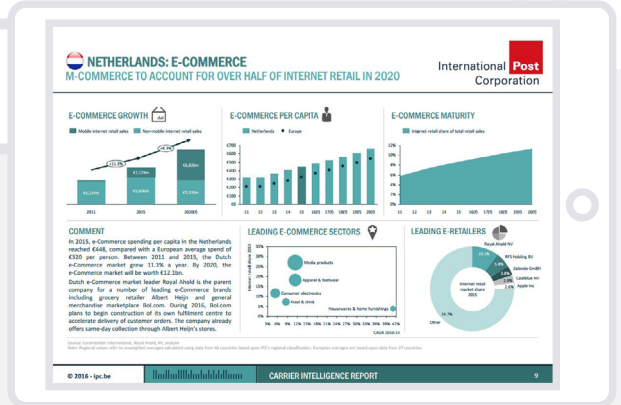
NETHERLANDS: E-COMMERCE
M-COMMERCE TO ACCOUNT FOR OVER HALF OF INTERNET RETAIL IN 2020

International Post Corporation

E-COMMERCE GROWTH

Mobile internet retail sales
Non-mobile internet retail sales

+11.3%
+8.7%

2011
2015
2020(f)

E-COMMERCE PER CAPITA

Netherlands
Europe

€700
€600
€500
€400
€300
€200
€100
€0

11
12
13
14
15
16(f)
17(f)
18(f)
19(f)
20(f)

E-COMMERCE MATURITY

Internet retail share of total retail sales

12%
10%
8%
6%
4%
2%
0%

11
12
13
14
15
16(f)
17(f)
18(f)
19(f)
20(f)

COMMENT

In 2015, e-Commerce spending per capita in the Netherlands reached €448, compared with a European average spend of €320 per person. Between 2011 and 2015, the Dutch e-Commerce market grew 11.3% a year. By 2020, the e-Commerce market will be worth €12.1bn.

Dutch e-Commerce market leader Royal Ahold is the parent company for a number of leading e-Commerce brands including grocery retailer Albert Heijn and general merchandise marketplace Bol.com. During 2016, Bol.com plans to begin construction of its own fulfilment centre to accelerate delivery of customer orders. The company already offers same-day collection through Albert Heijn's stores.

LEADING E-COMMERCE SECTORS

Media products
Apparel & footwear
Consumer electronics
Food & drink
Housewares & home furnishings

CAGR 2010-15

LEADING E-RETAILERS

Royal Ahold NV
RFS Holding BV
Zalando GmbH
Coolblue NV
Apple Inc
Other

Internet retail market share 2015

© 2016 - ipc.be
CARRIER INTELLIGENCE REPORT
9